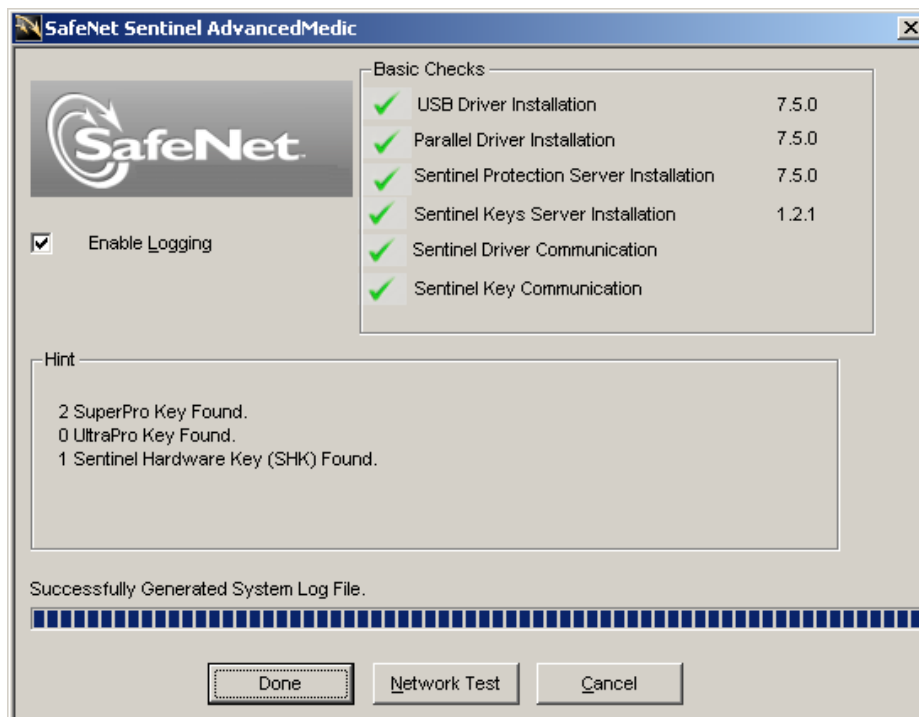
SafeNet Sentinel AdvancedMedic

SafeNet

Enable Logging

Basic Checks

| | |
|---|---|
| USB Driver Installation | 7.5.0 |
| Parallel Driver Installation | 7.5.0 |
| Sentinel Protection Server Installation | 7.5.0 |
| Sentinel Keys Server Installation | 1.2.1 |
| Sentinel Driver Communication | |
| Sentinel Key Communication | |

Hint

2 SuperPro Key Found.
0 UltraPro Key Found.
1 Sentinel Hardware Key (SHK) Found.

Successfully Generated System Log File.

Done

Network Test

Cancel